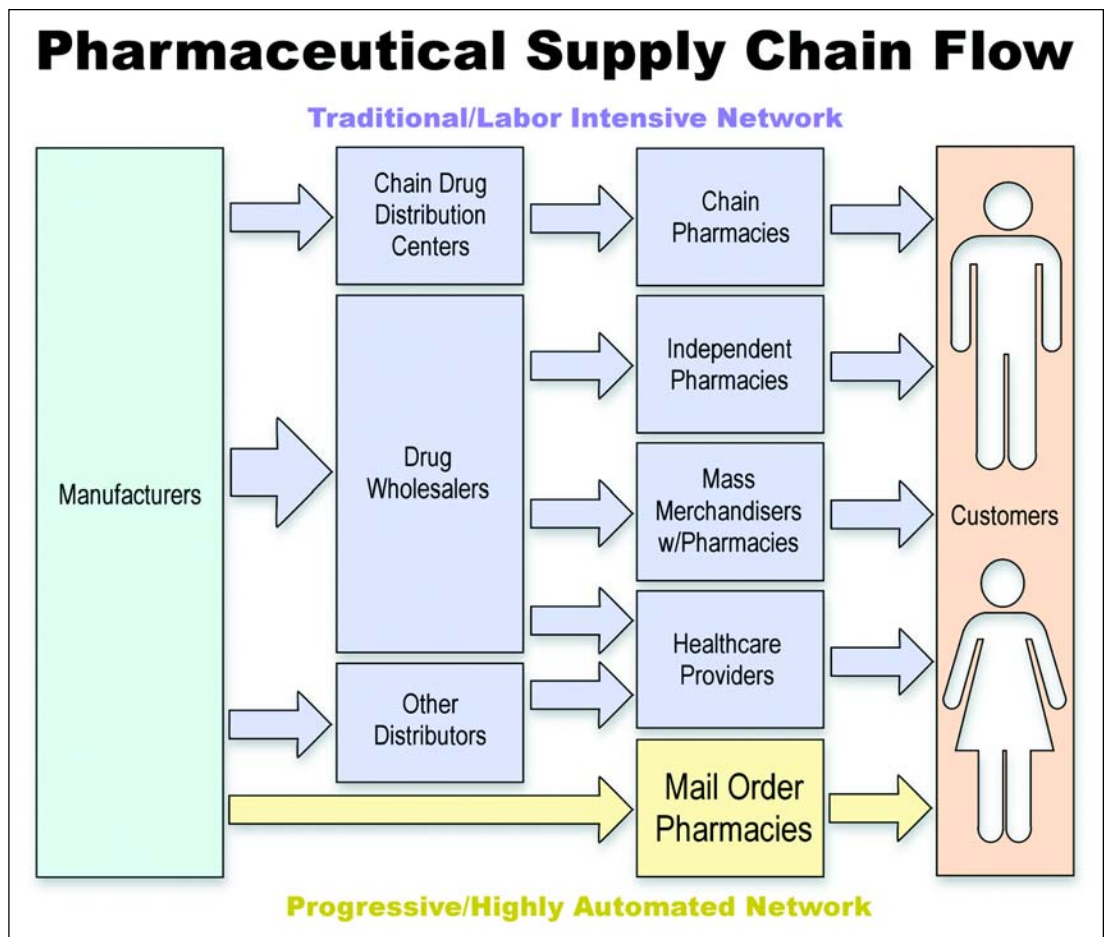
Pharmaceutical Supply Chain Flow

Traditional/Labor Intensive Network

Manufacturers

Chain Drug Distribution Centers

Drug Wholesalers

Other Distributors

Chain Pharmacies

Independent Pharmacies

Mass Merchandisers w/Pharmacies

Healthcare Providers

Mail Order Pharmacies

Customers

Progressive/Highly Automated Network